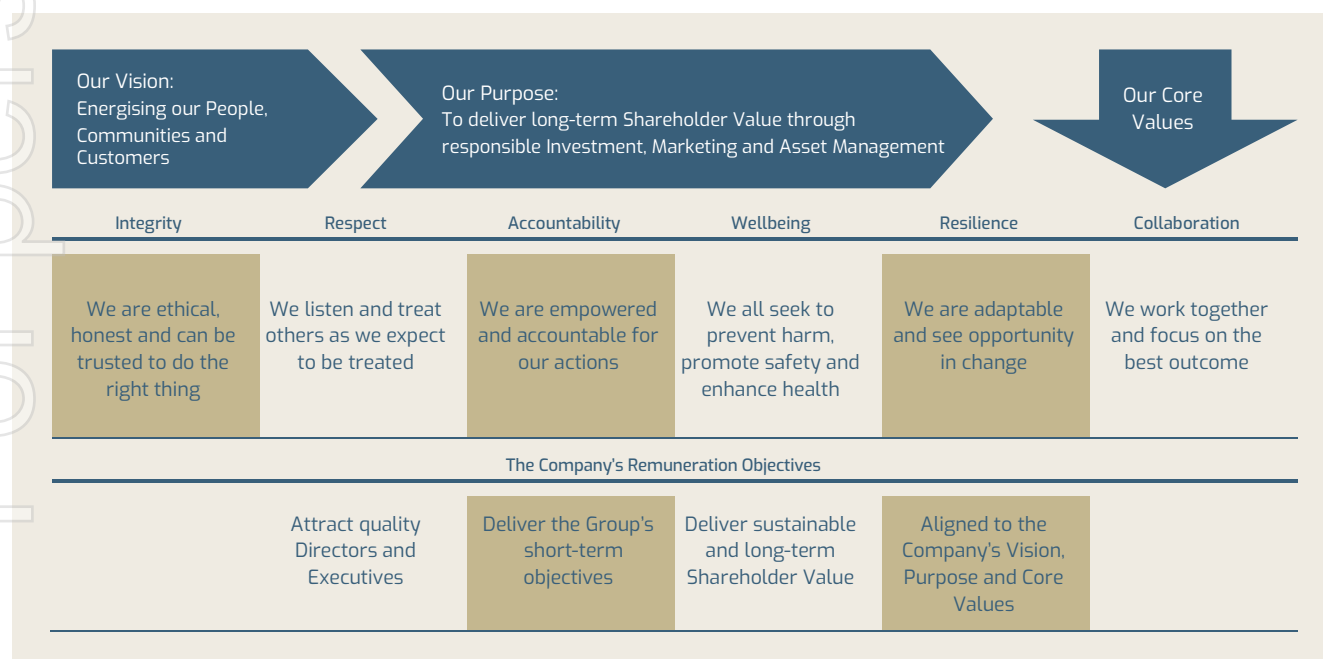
Our Vision:
Energising our People, Communities and Customers

Our Purpose:
To deliver long-term Shareholder Value through responsible Investment, Marketing and Asset Management

Our Core Values

| Integrity | Respect | Accountability | Wellbeing | Resilience | Collaboration |
|---|---|---|---|---|---|
| We are ethical, honest and can be trusted to do the right thing | We listen and treat others as we expect to be treated | We are empowered and accountable for our actions | We all seek to prevent harm, promote safety and enhance health | We are adaptable and see opportunity in change | We work together and focus on the best outcome |

The Company's Remuneration Objectives

|  | Attract quality Directors and Executives | Deliver the Group's short-term objectives | Deliver sustainable and long-term Shareholder Value | Aligned to the Company's Vision, Purpose and Core Values |  |
|---|---|---|---|---|---|